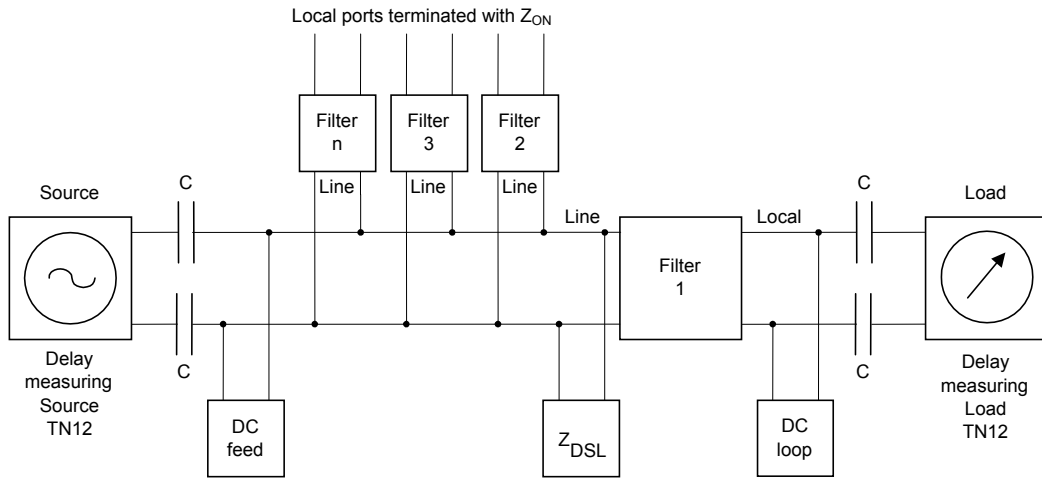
Local ports terminated with $Z_{ON}$

Filter n

Filter 3

Filter 2

Line

Line

Line

Source

C

C

Line

Local

C

C

Load

Filter 1

Delay measuring Source TN12

DC feed

$Z_{DSL}$

DC loop

Delay measuring Load TN12